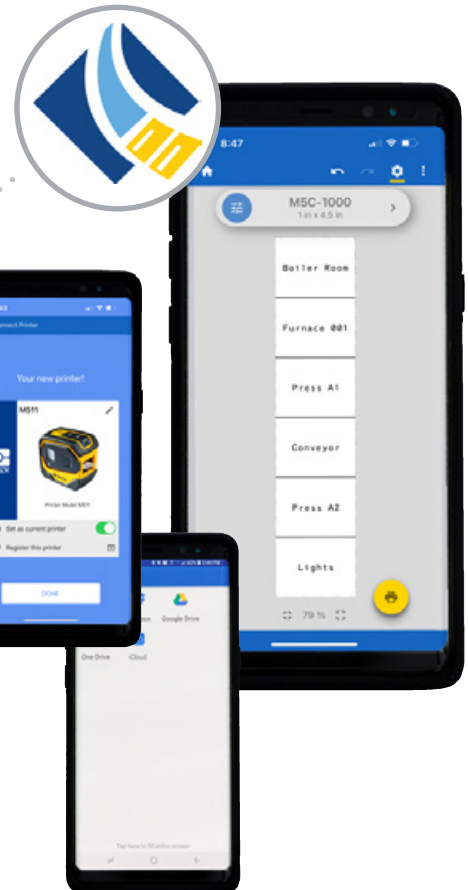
8:47

M5C-1000
1 in x 4.5 in

Boiler Room

Furnace 001

Press A1

Conveyor

Press A2

Lights

79 %

Connect Printer

Your new printer!

M511

Printer Model M511

Set as current printer

Register this printer

DONE

Google Drive

One Drive

iCloud

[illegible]